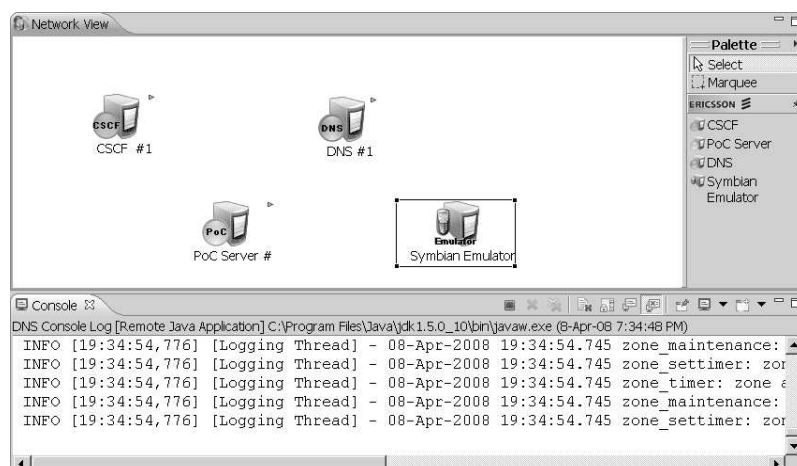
Network View

Palette
Select
Marquee
ERICSSON
CSCF
PoC Server
DNS
Symbian Emulator

CSCF
CSCF #1

DNS
DNS #1

PoC
PoC Server #

Emulator
Symbian Emulator

Console

DNS Console Log [Remote Java Application] C:\Program Files\Java\jdk1.5.0_10\bin\javaw.exe (8-Apr-08 7:34:48 PM)
INFO [19:34:54,776] [Logging Thread] - 08-Apr-2008 19:34:54.745 zone_maintenance:
INFO [19:34:54,776] [Logging Thread] - 08-Apr-2008 19:34:54.745 zone_settimer: zor
INFO [19:34:54,776] [Logging Thread] - 08-Apr-2008 19:34:54.745 zone_timer: zone
INFO [19:34:54,776] [Logging Thread] - 08-Apr-2008 19:34:54.745 zone_maintenance:
INFO [19:34:54,776] [Logging Thread] - 08-Apr-2008 19:34:54.745 zone_settimer: zor